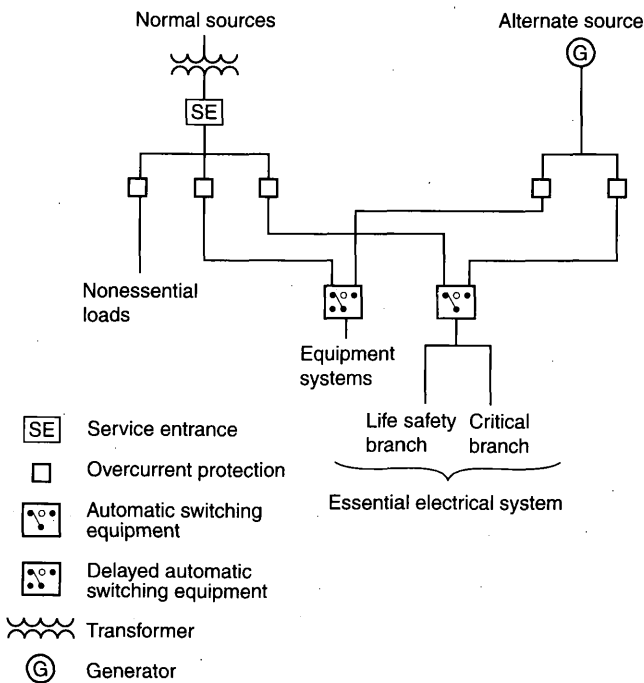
Normal sources

Alternate source

G

SE

Nonessential loads

Equipment systems

Life safety branch

Critical branch

Essential electrical system

SE Service entrance

Overcurrent protection

Automatic switching equipment

Delayed automatic switching equipment

Transformer

G Generator